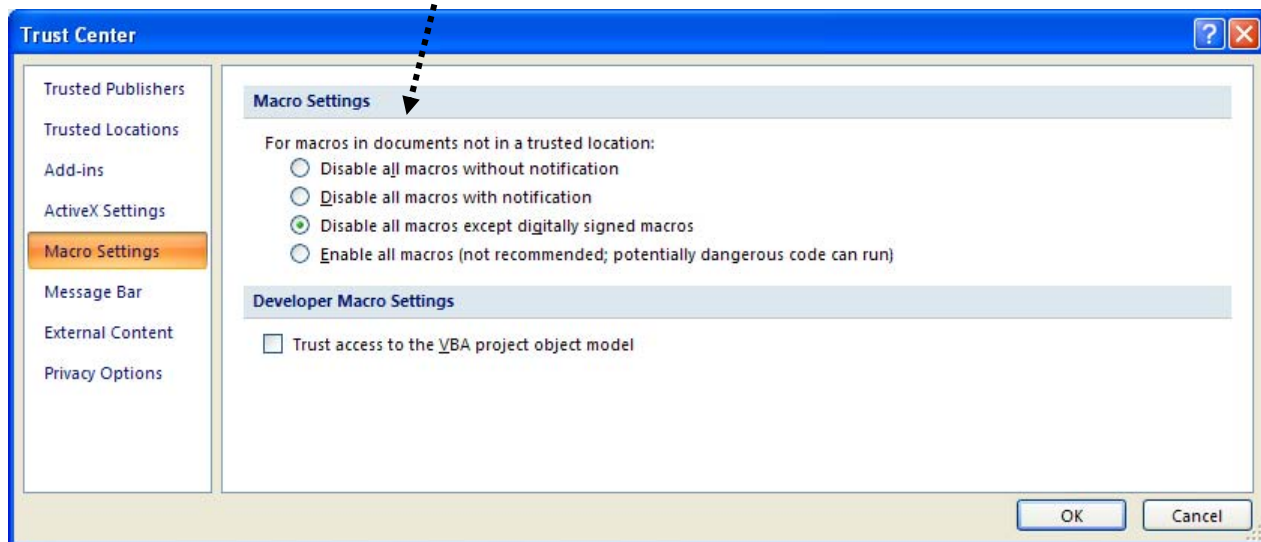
Trust Center

Trusted Publishers
Trusted Locations
Add-ins
ActiveX Settings
Macro Settings
Message Bar
External Content
Privacy Options

Macro Settings

For macros in documents not in a trusted location:
Disable all macros without notification
Disable all macros with notification
Disable all macros except digitally signed macros
Enable all macros (not recommended; potentially dangerous code can run)

Developer Macro Settings

Trust access to the VBA project object model

OK
Cancel